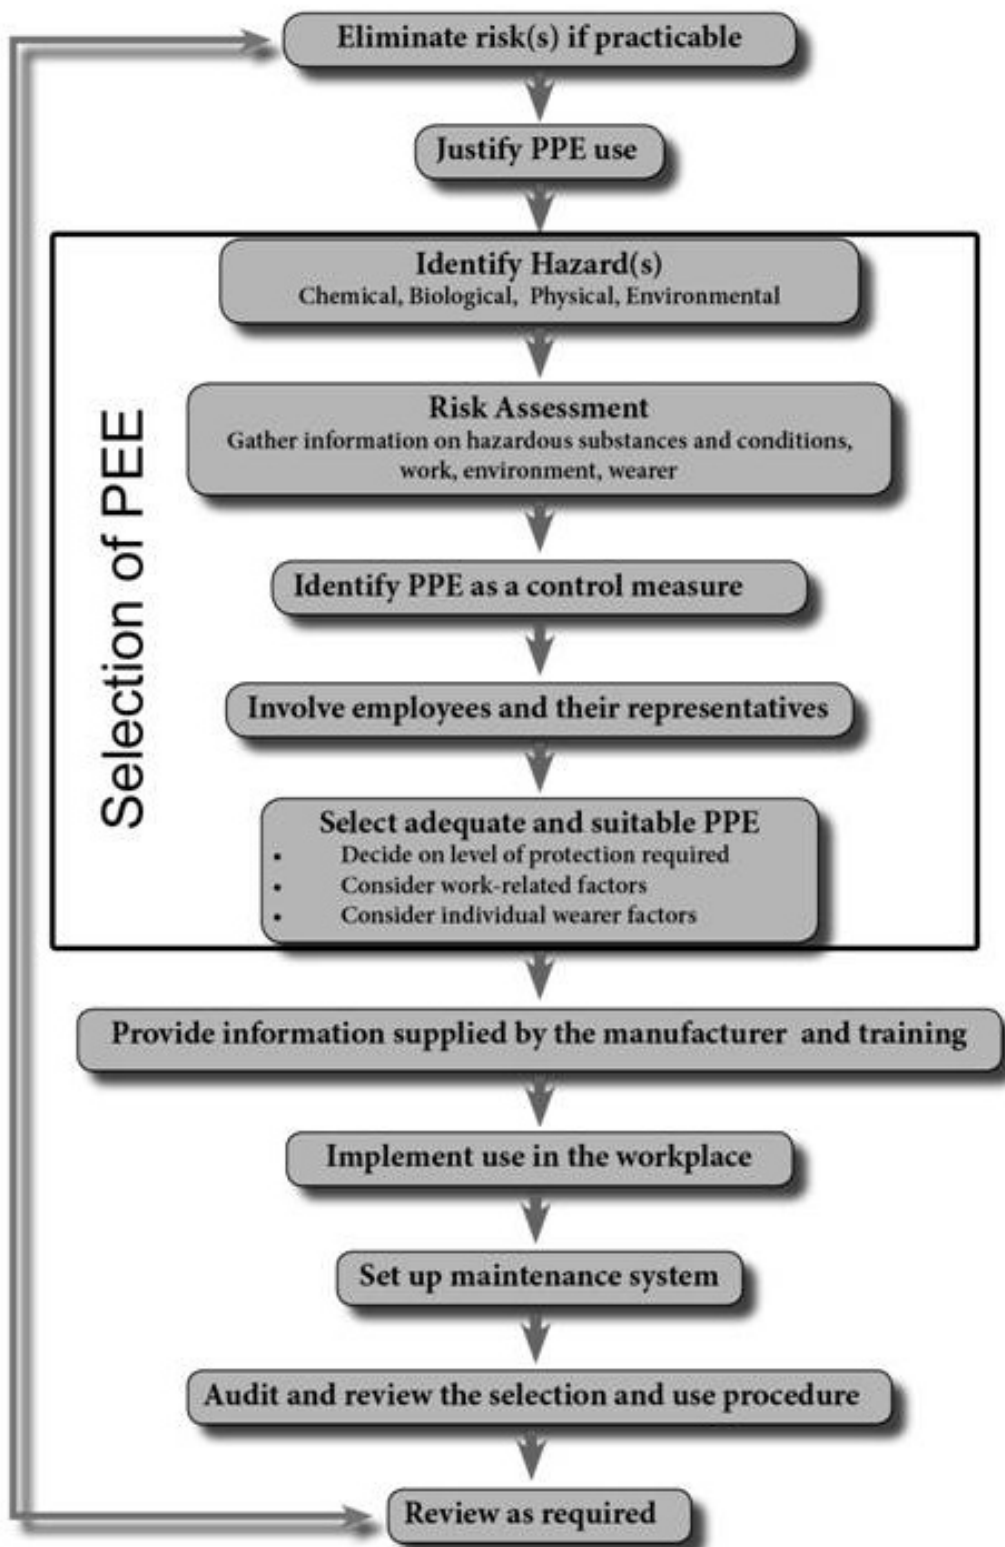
Eliminate risk(s) if practicable

Justify PPE use

Selection of PEE

Identify Hazard(s)
Chemical, Biological, Physical, Environmental

Risk Assessment
Gather information on hazardous substances and conditions, work, environment, wearer

Identify PPE as a control measure

Involve employees and their representatives

Select adequate and suitable PPE
- Decide on level of protection required
- Consider work-related factors
- Consider individual wearer factors

Provide information supplied by the manufacturer and training

Implement use in the workplace

Set up maintenance system

Audit and review the selection and use procedure

Review as required